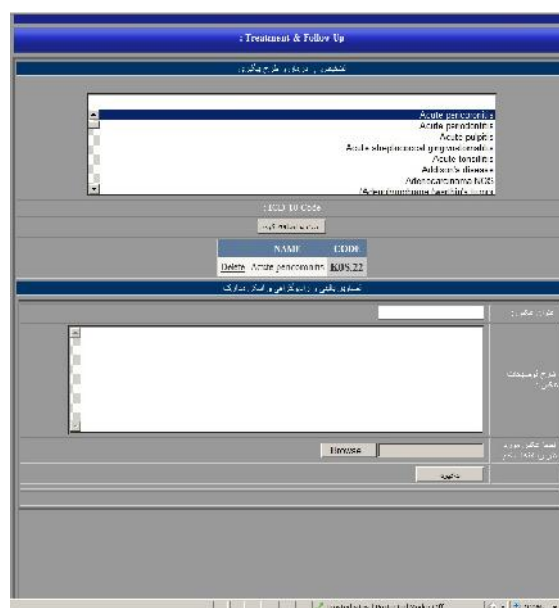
: Treatment & Follow Up

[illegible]

Acute pericoronitis
Acute periodontitis
Acute pulpitis
Acute streptococcal gingivostomatitis
Acute tonsilitis
Addison's disease
Adenocarcinoma NOS
Adenocarcinoma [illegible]

: ICD 10 Code

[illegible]

| | NAME | CODE |
|---|---|---|
| Delete | Acute pericoronitis | K05.22 |

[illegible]

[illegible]

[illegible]

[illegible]

Browse

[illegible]

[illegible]